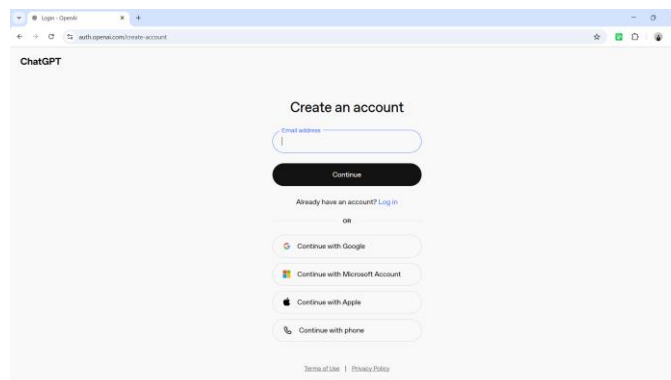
Login - OpenAI

auth.openai.com/create-account

ChatGPT

Create an account

Email address

Continue

Already have an account? Log in

OR

Continue with Google

Continue with Microsoft Account

Continue with Apple

Continue with phone

Terms of Use | Privacy Policy